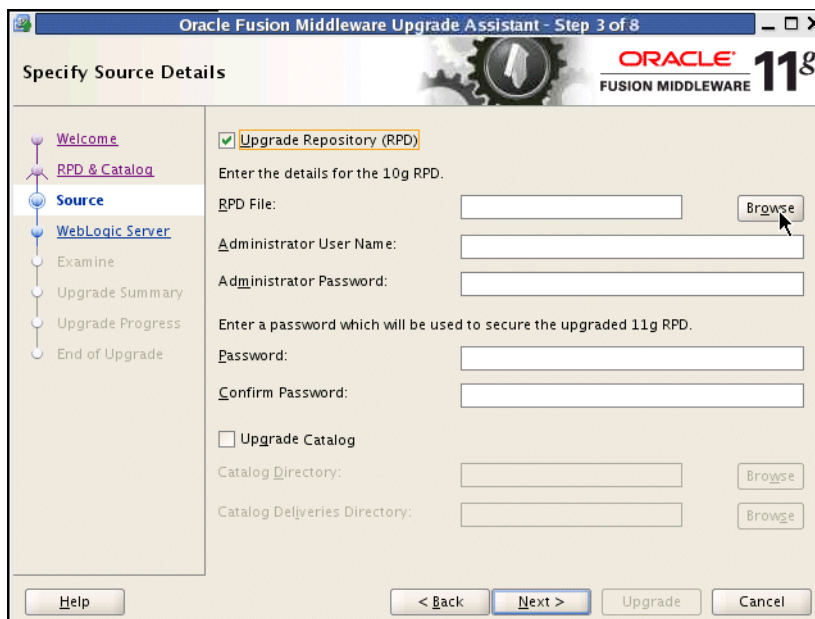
Oracle Fusion Middleware Upgrade Assistant - Step 3 of 8

Specify Source Details

ORACLE FUSION MIDDLEWARE 11g

Welcome
RPD & Catalog
Source
WebLogic Server
Examine
Upgrade Summary
Upgrade Progress
End of Upgrade

Upgrade Repository (RPD)

Enter the details for the 10g RPD.

RPD File:
Browse

Administrator User Name:

Administrator Password:

Enter a password which will be used to secure the upgraded 11g RPD.

Password:

Confirm Password:

Upgrade Catalog

Catalog Directory:
Browse

Catalog Deliveries Directory:
Browse

Help
< Back
Next >
Upgrade
Cancel